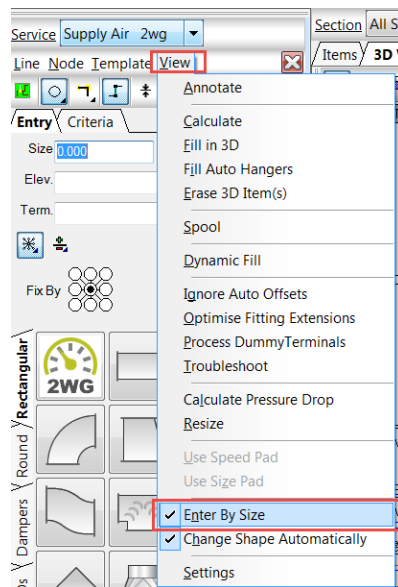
Service Supply Air 2wg
Line Node Template View
Section All S
Items 3D V
Entry Criteria
Size 0.000
Elev.
Term.
Fix By
Rectangular
2WG
Round
Dampers
Annotate
Calculate
Fill in 3D
Fill Auto Hangers
Erase 3D Item(s)
Spool
Dynamic Fill
Ignore Auto Offsets
Optimise Fitting Extensions
Process DummyTerminals
Troubleshoot
Calculate Pressure Drop
Resize
Use Speed Pad
Use Size Pad
Enter By Size
Change Shape Automatically
Settings